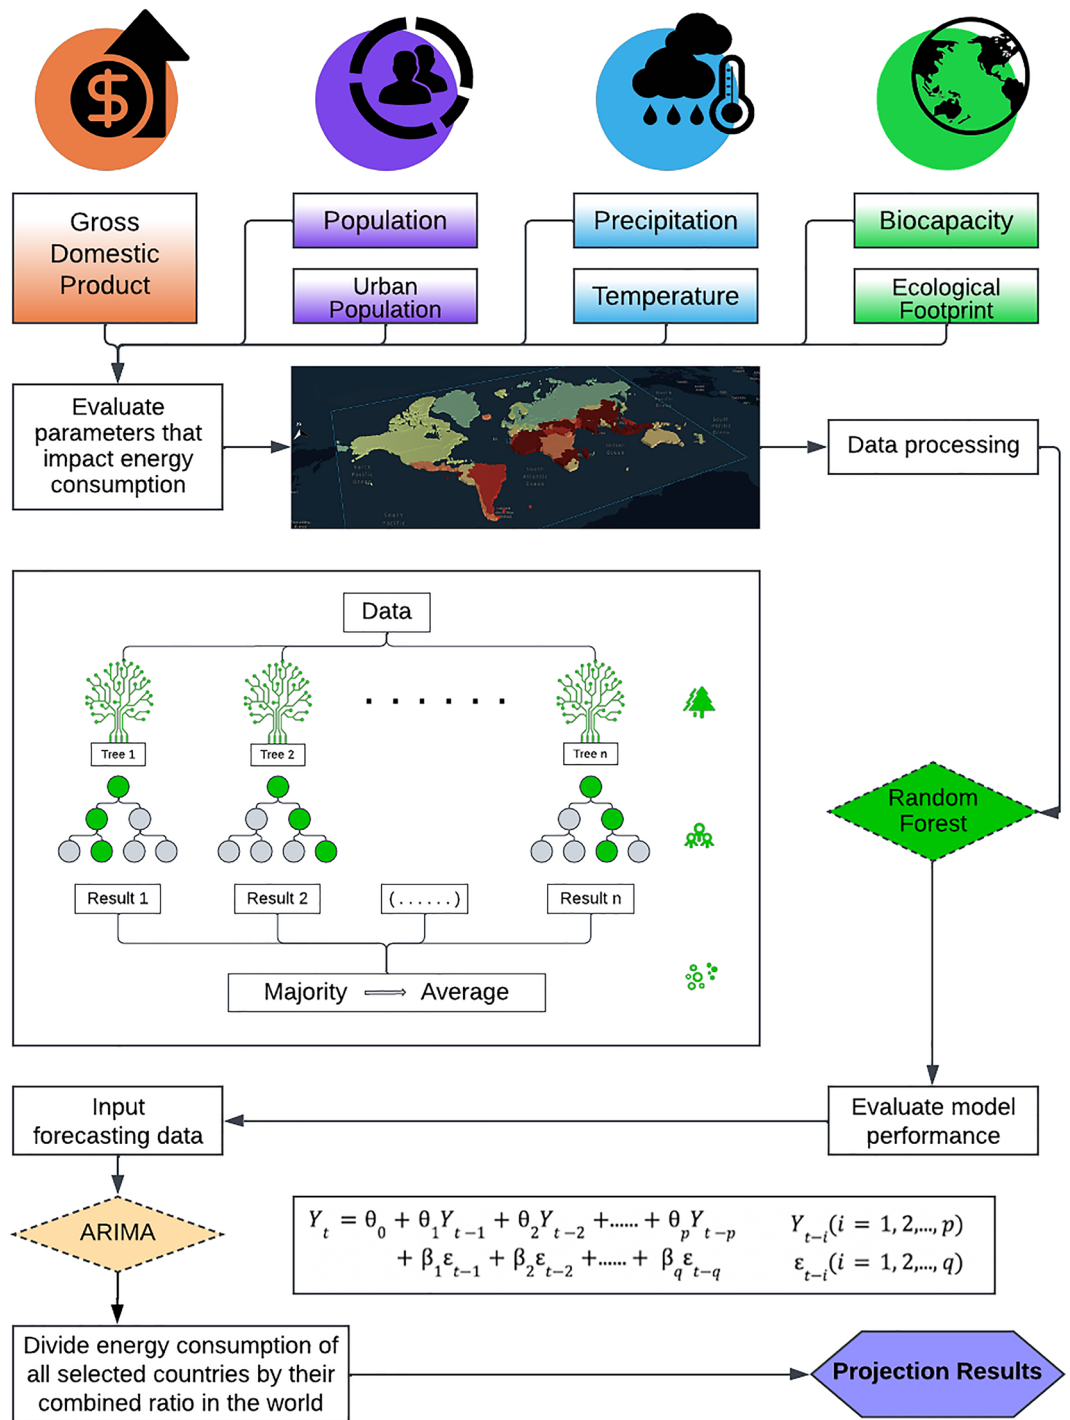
Gross Domestic Product

Population

Urban Population

Precipitation

Temperature

Biocapacity

Ecological Footprint

Evaluate parameters that impact energy consumption

Data processing

Data

. . . . . . .

Tree 1

Tree 2

Tree n

Result 1

Result 2

( . . . . . . )

Result n

Majority $\Longrightarrow$ Average

Random Forest

Input forecasting data

Evaluate model performance

ARIMA

$Y_t = \theta_0 + \theta_1 Y_{t-1} + \theta_2 Y_{t-2} + ...... + \theta_p Y_{t-p} + \beta_1 \varepsilon_{t-1} + \beta_2 \varepsilon_{t-2} + ...... + \beta_q \varepsilon_{t-q}$

$Y_{t-i}(i = 1, 2, ..., p)$

$\varepsilon_{t-i}(i = 1, 2, ..., q)$

Divide energy consumption of all selected countries by their combined ratio in the world

Projection Results